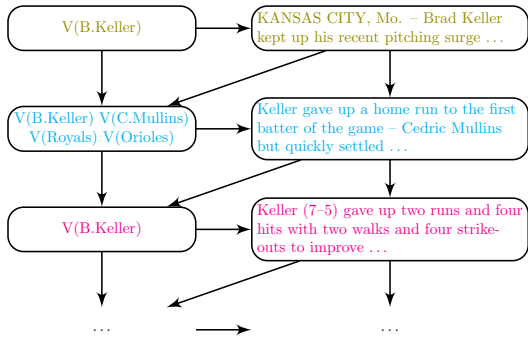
V(B.Keller)

KANSAS CITY, Mo. – Brad Keller kept up his recent pitching surge . . .

V(B.Keller) V(C.Mullins) V(Royals) V(Orioles)

Keller gave up a home run to the first batter of the game – Cedric Mullins but quickly settled . . .

V(B.Keller)

Keller (7–5) gave up two runs and four hits with two walks and four strikeouts to improve . . .

. . .

. . .